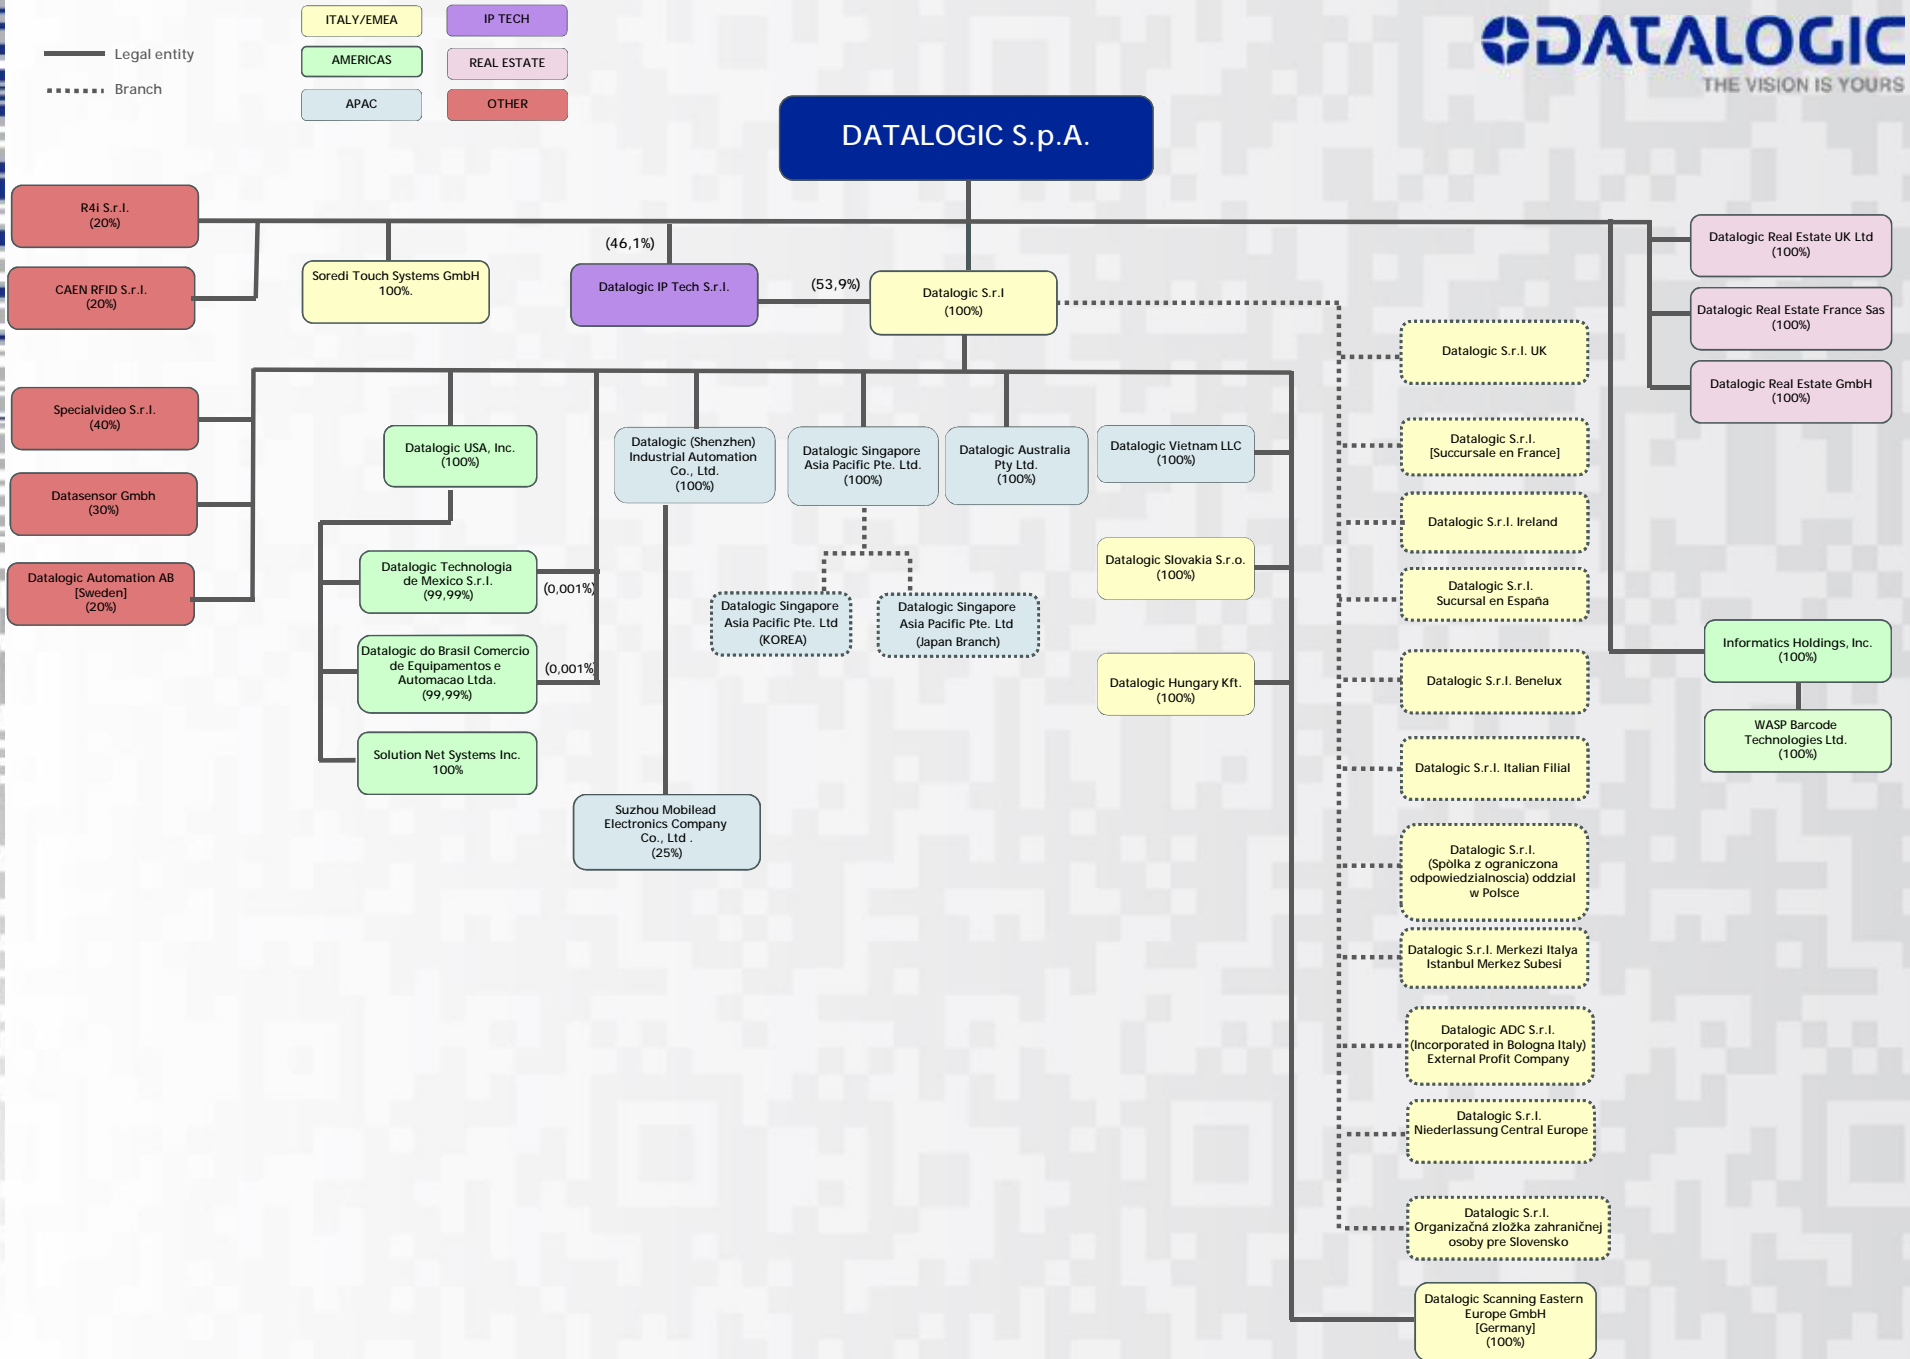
Legal entity
Branch

ITALY/EMEA
IP TECH
AMERICAS
REAL ESTATE
APAC
OTHER

DATALOGIC
THE VISION IS YOURS

DATALOGIC S.p.A.

R4i S.r.l.
(20%)

CAEN RFID S.r.l.
(20%)

Soredi Touch Systems GmbH
100%.

(46,1%)

Datalogic IP Tech S.r.l.

(53,9%)

Datalogic S.r.l
(100%)

Datalogic Real Estate UK Ltd
(100%)

Datalogic Real Estate France Sas
(100%)

Datalogic Real Estate GmbH
(100%)

Datalogic S.r.l. UK

Specialvideo S.r.l.
(40%)

Datasensor Gmbh
(30%)

Datalogic Automation AB
[Sweden]
(20%)

Datalogic USA, Inc.
(100%)

Datalogic (Shenzhen)
Industrial Automation
Co., Ltd.
(100%)

Datalogic Singapore
Asia Pacific Pte. Ltd.
(100%)

Datalogic Australia
Pty Ltd.
(100%)

Datalogic Vietnam LLC
(100%)

Datalogic S.r.l.
[Succursale en France]

Datalogic S.r.l. Ireland

Datalogic Technologia
de Mexico S.r.l.
(99,99%)

(0,001%)

Datalogic Singapore
Asia Pacific Pte. Ltd
(KOREA)

Datalogic Singapore
Asia Pacific Pte. Ltd
(Japan Branch)

Datalogic Slovakia S.r.o.
(100%)

Datalogic S.r.l.
Sucursal en España

Informatics Holdings, Inc.
(100%)

Datalogic do Brasil Comercio
de Equipamentos e
Automacao Ltda.
(99,99%)

(0,001%)

Datalogic Hungary Kft.
(100%)

Datalogic S.r.l. Benelux

WASP Barcode
Technologies Ltd.
(100%)

Solution Net Systems Inc.
100%

Datalogic S.r.l. Italian Filial

Suzhou Mobilead
Electronics Company
Co., Ltd .
(25%)

Datalogic S.r.l.
(Spòlka z ograniczona
odpowiedzialnoscia) oddzial
w Polsce

Datalogic S.r.l. Merkezi Italya
Istanbul Merkez Subesi

Datalogic ADC S.r.l.
(Incorporated in Bologna Italy)
External Profit Company

Datalogic S.r.l.
Niederlassung Central Europe

Datalogic S.r.l.
Organizačná zložka zahraničnej
osoby pre Slovensko

Datalogic Scanning Eastern
Europe GmbH
[Germany]
(100%)